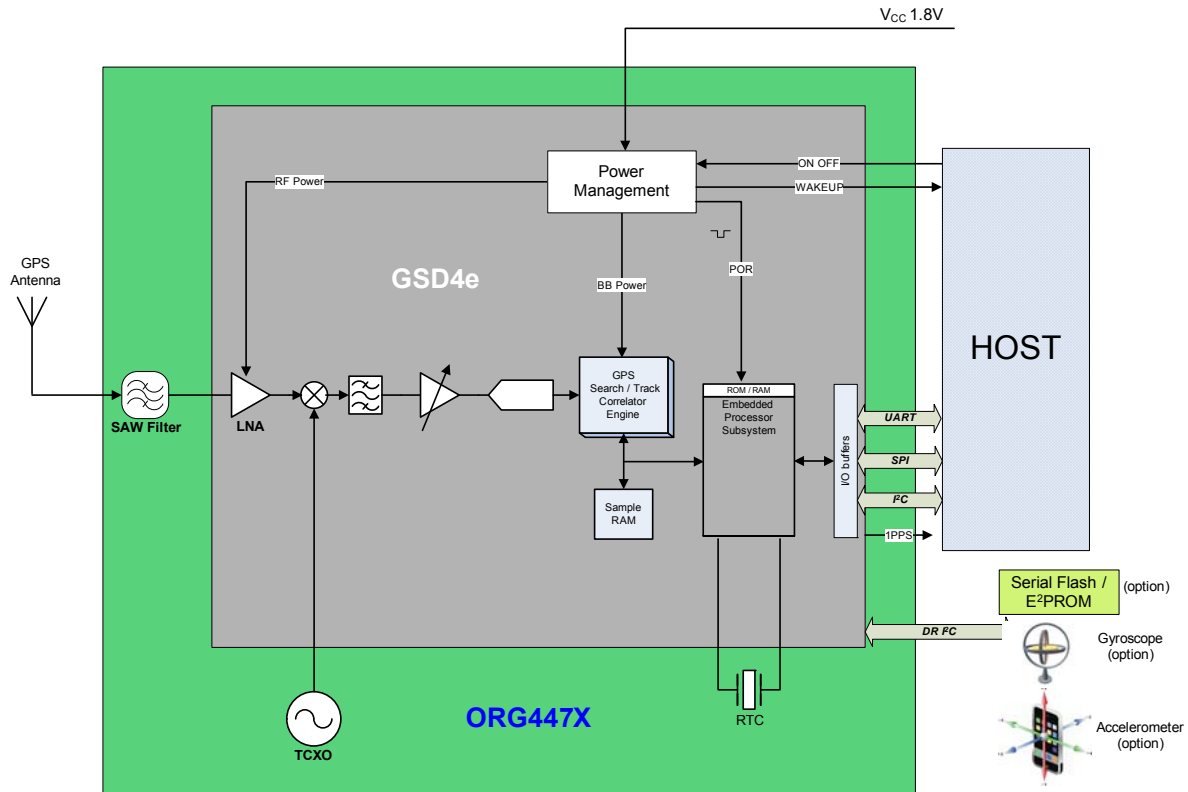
$V_{CC}$ 1.8V

Power Management

ON OFF

WAKEUP

RF Power

GPS Antenna

GSD4e

BB Power

POR

HOST

GPS Search / Track Correlator Engine

ROM / RAM

Embedded Processor Subsystem

I/O buffers

UART

SPI

I²C

1PPS

SAW Filter

LNA

Sample RAM

Serial Flash / E²PROM

(option)

DR I²C

Gyroscope (option)

RTC

ORG447X

TCXO

Accelerometer (option)